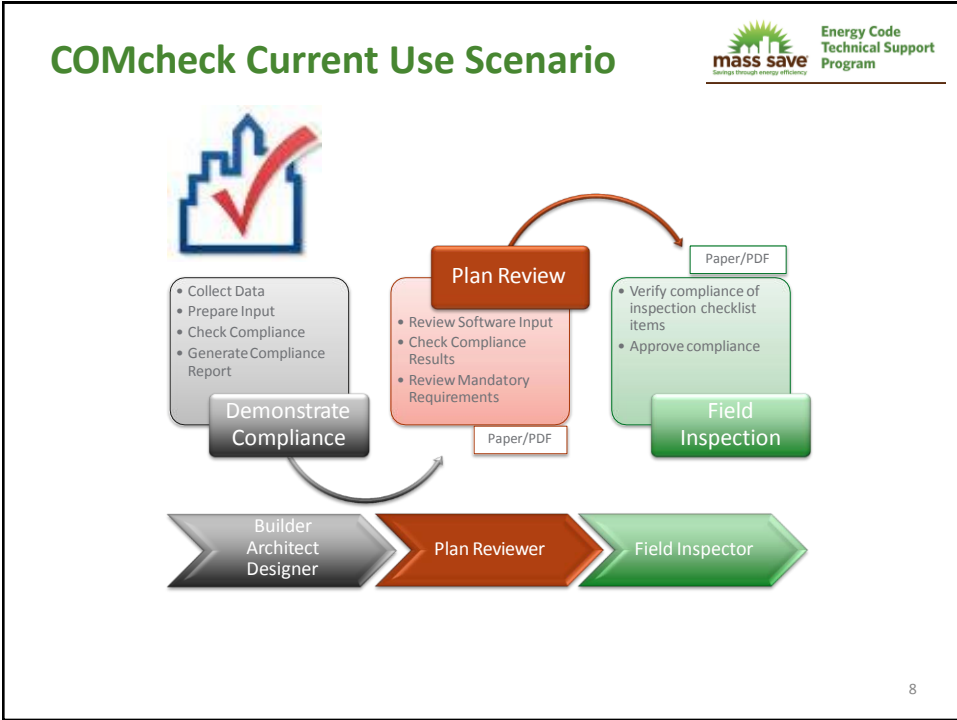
COMcheck Current Use Scenario

mass save
Savings through energy efficiency

Energy Code Technical Support Program

Plan Review

Paper/PDF

• Collect Data
• Prepare Input
• Check Compliance
• Generate Compliance Report

Demonstrate Compliance

• Review Software Input
• Check Compliance Results
• Review Mandatory Requirements

Paper/PDF

• Verify compliance of inspection checklist items
• Approve compliance

Field Inspection

Builder
Architect
Designer

Plan Reviewer

Field Inspector

8